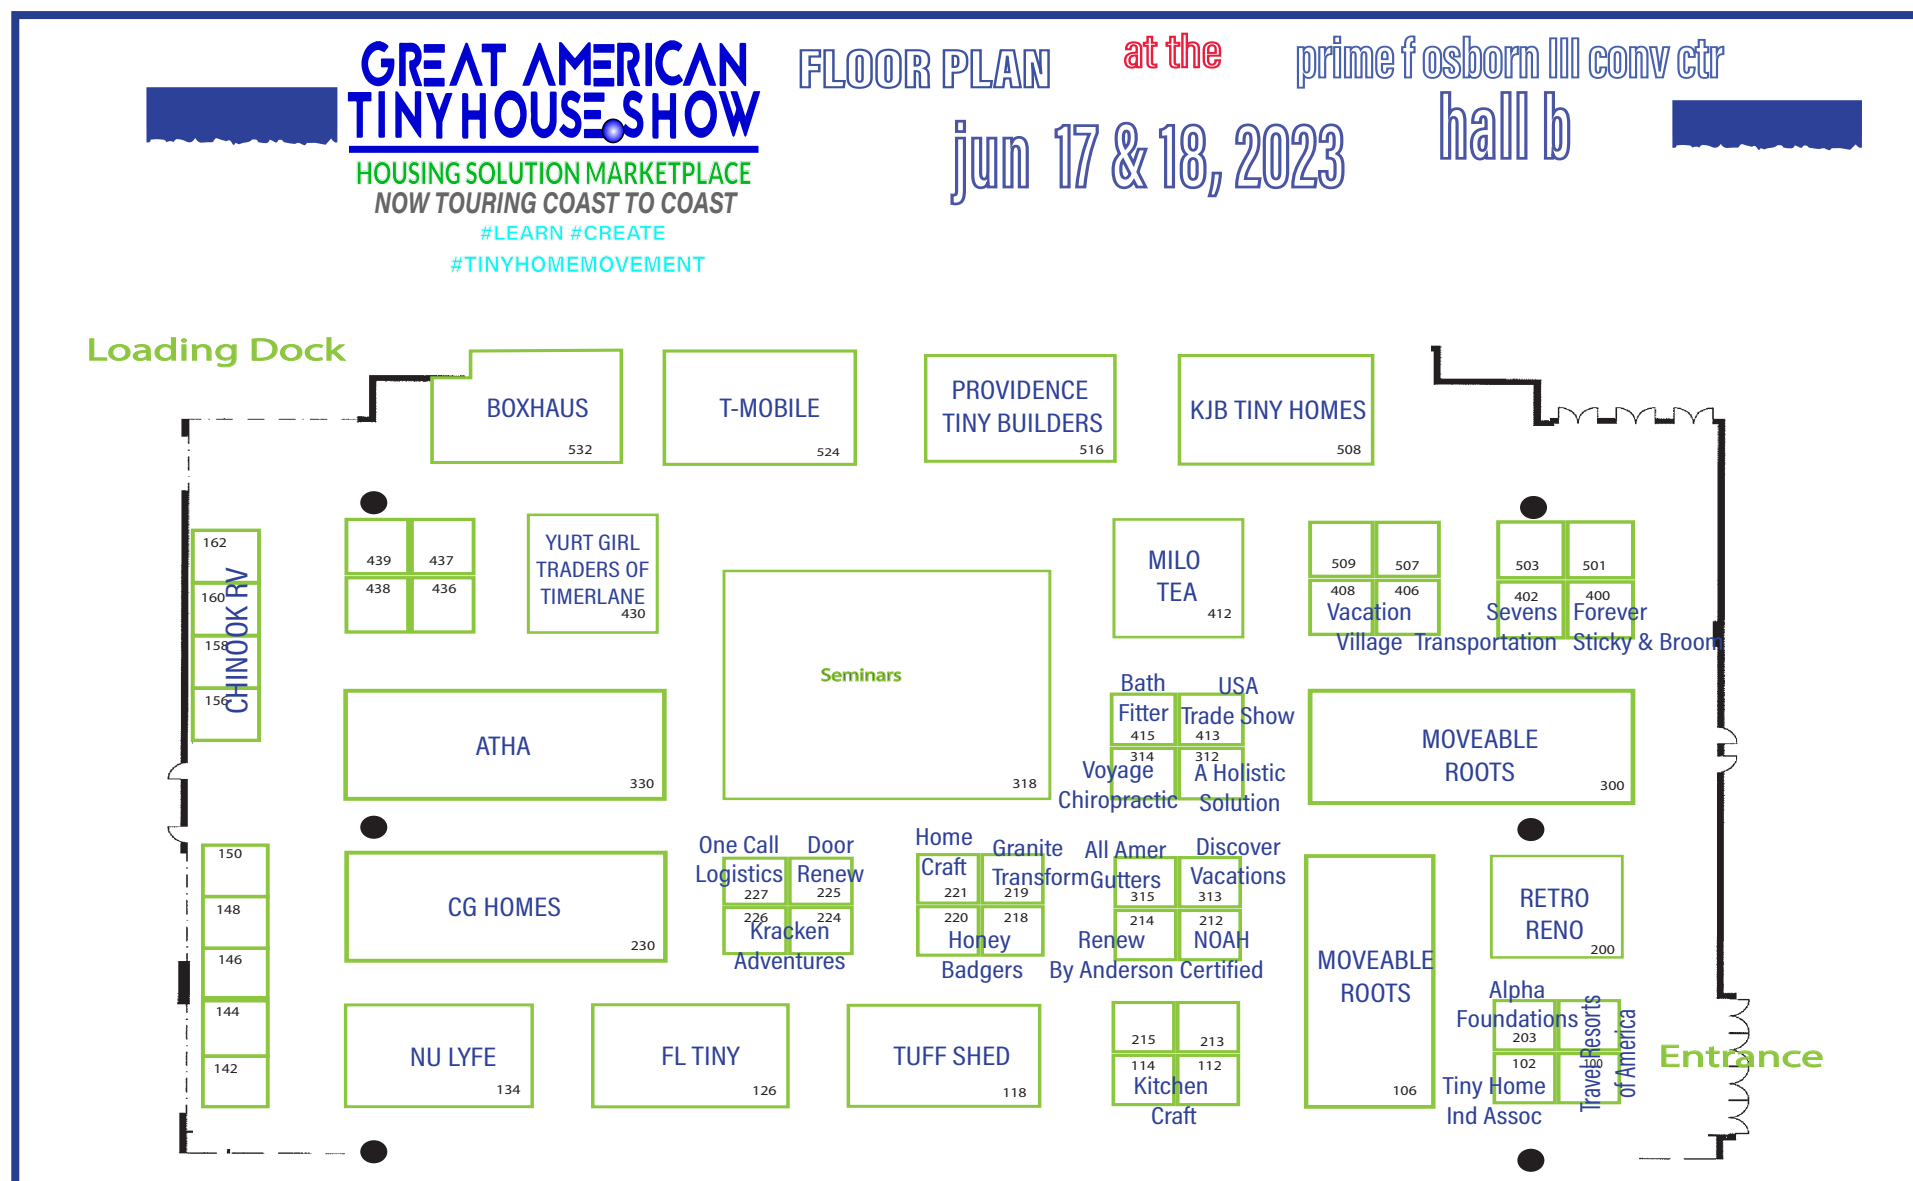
GREAT AMERICAN TINY HOUSE SHOW
HOUSING SOLUTION MARKETPLACE
NOW TOURING COAST TO COAST
#LEARN #CREATE
#TINYHOMEMOVEMENT

FLOOR PLAN at the prime f osborn III conv ctr
jun 17 & 18, 2023 hall b

Loading Dock

BOXHAUS 532
T-MOBILE 524
PROVIDENCE TINY BUILDERS 516
KJB TINY HOMES 508

162
160
158
156
CHINOOK RV

439 437
438 436

YURT GIRL TRADERS OF TIMERLANE 430

Seminars 318

MILO TEA 412

509 507
408 406
Vacation Village

503 501
402 400
Sevens Transportation
Forever Sticky & Broom

ATHA 330

Bath Fitter 415
USA Trade Show 413
314 Voyage Chiropractic
312 A Holistic Solution

MOVEABLE ROOTS 300

150
148
146
144
142

CG HOMES 230

One Call Logistics 227
Door Renew 225
226 224 Kracken Adventures

Home Craft 221
Granite Transform 219
220 218 Honey Badgers

All Amer Gutters 315
Discover Vacations 313
214 Renew By Anderson
212 NOAH Certified

MOVEABLE ROOTS 106

RETRO RENO 200

Alpha Foundations 203
102 Tiny Home Ind Assoc
100 Travel Resorts of America

Entrance

NU LYFE 134
FL TINY 126
TUFF SHED 118

215 213
114 112
Kitchen Craft